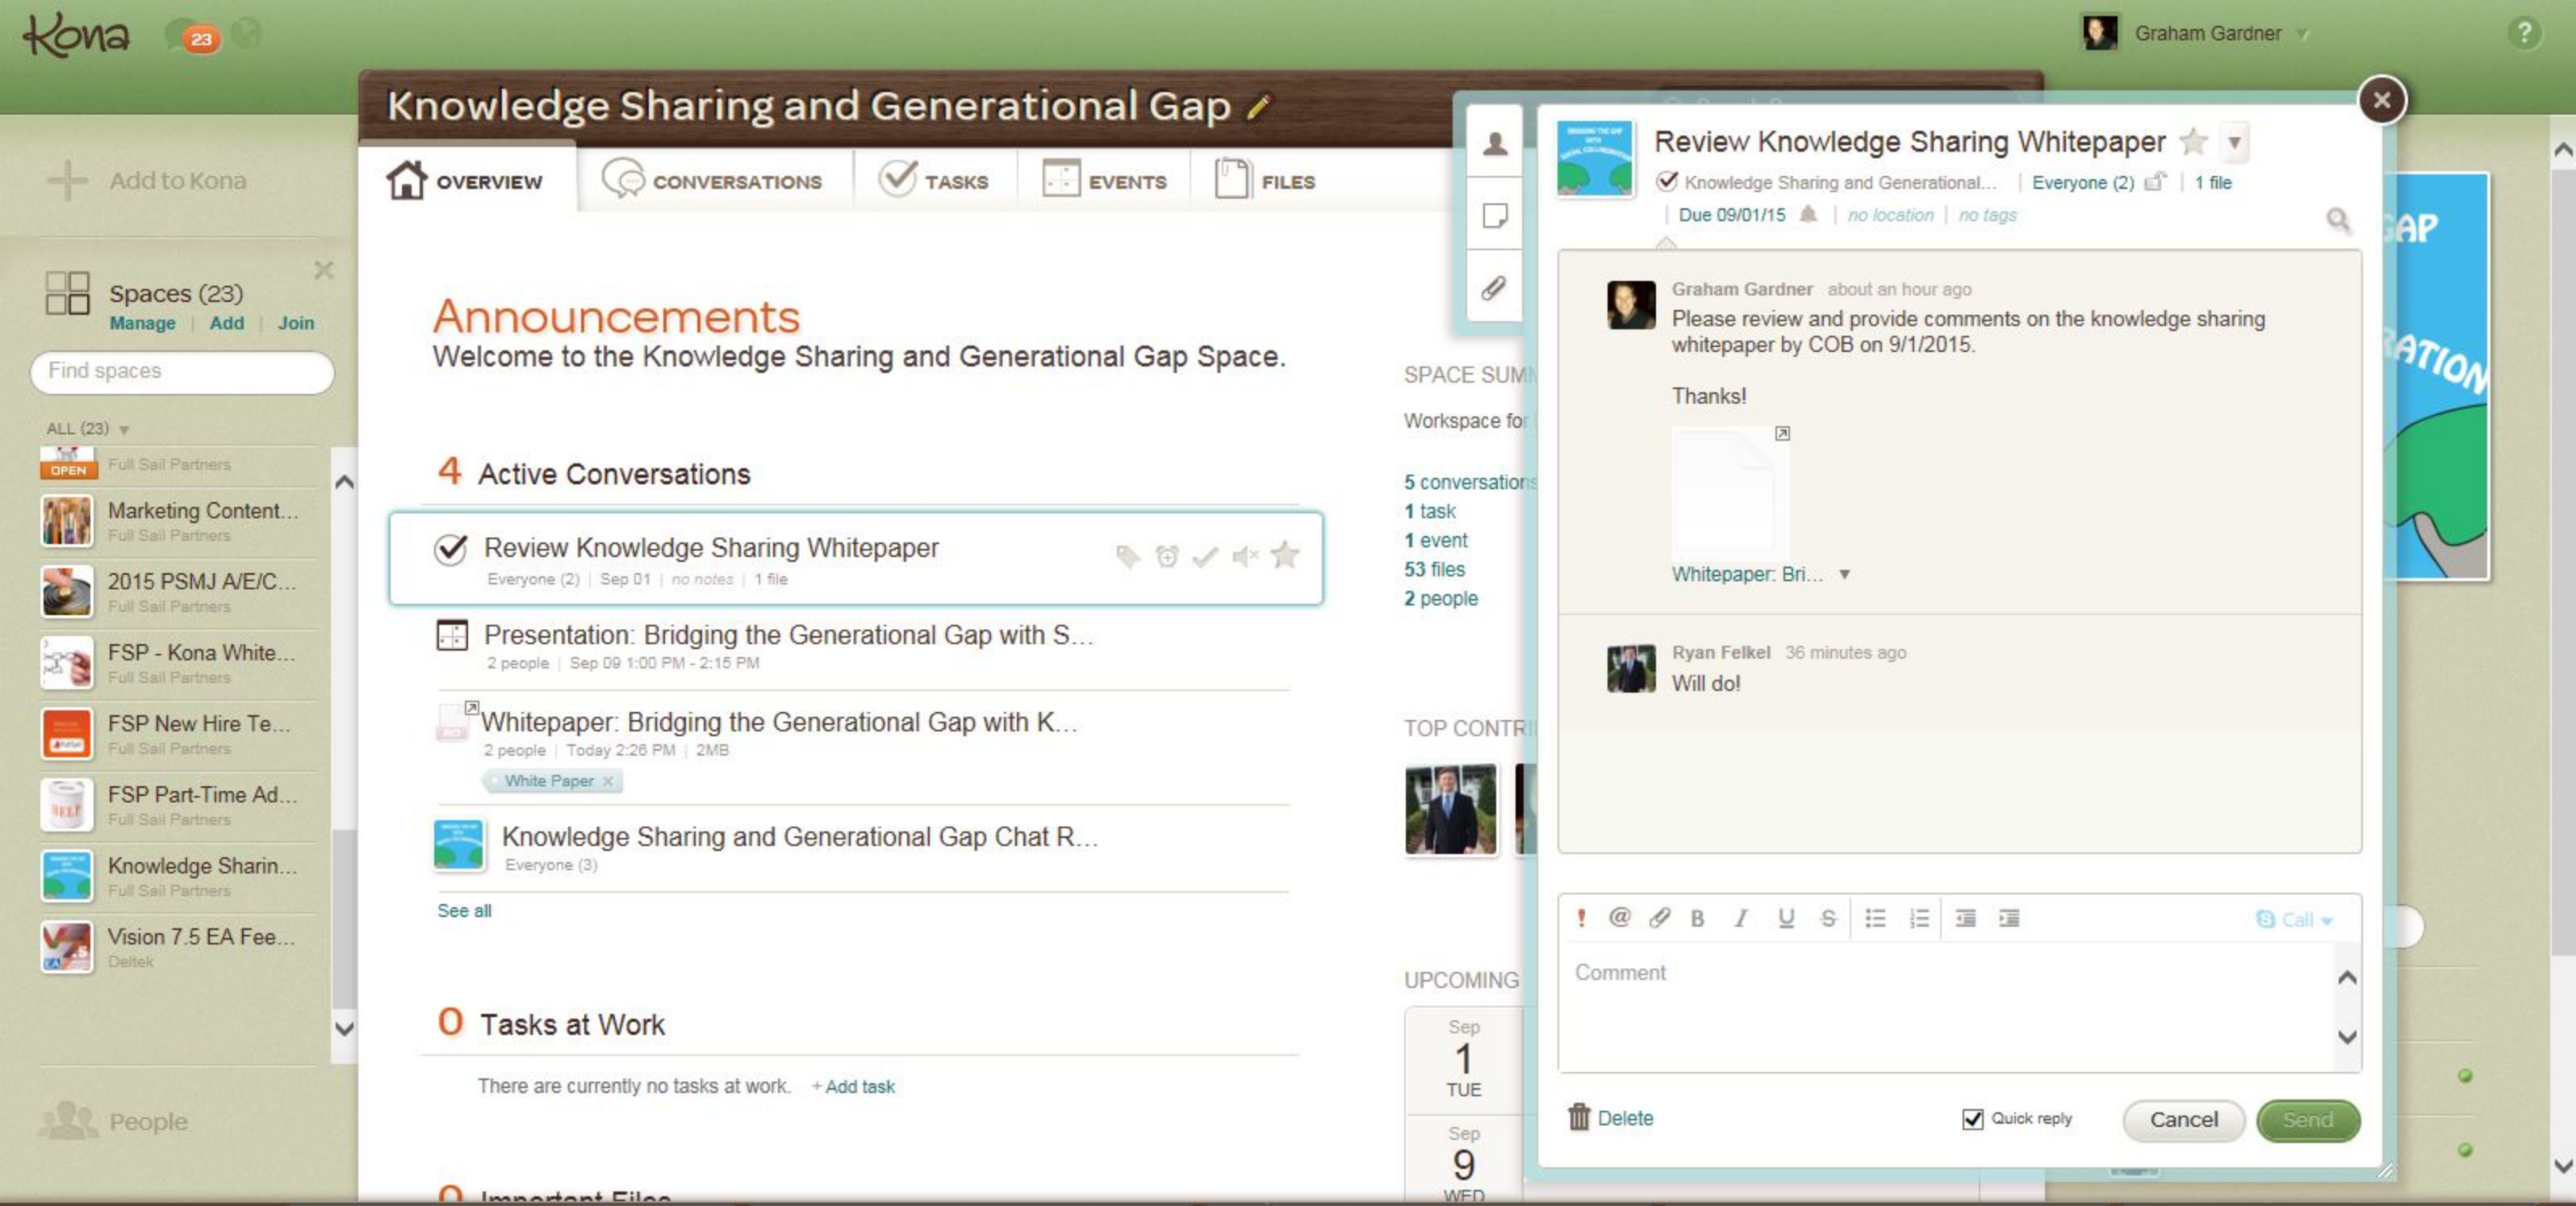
Kona 23

Graham Gardner

Knowledge Sharing and Generational Gap

OVERVIEW CONVERSATIONS TASKS EVENTS FILES

Add to Kona

Spaces (23)
Manage | Add | Join

Find spaces

ALL (23)

OPEN Full Sail Partners

Marketing Content...
Full Sail Partners

2015 PSMJ A/E/C...
Full Sail Partners

FSP - Kona White...
Full Sail Partners

FSP New Hire Te...
Full Sail Partners

FSP Part-Time Ad...
Full Sail Partners

Knowledge Sharin...
Full Sail Partners

Vision 7.5 EA Fee...
Deltek

People

Announcements
Welcome to the Knowledge Sharing and Generational Gap Space.

4 Active Conversations

Review Knowledge Sharing Whitepaper
Everyone (2) | Sep 01 | no notes | 1 file

Presentation: Bridging the Generational Gap with S...
2 people | Sep 09 1:00 PM - 2:15 PM

Whitepaper: Bridging the Generational Gap with K...
2 people | Today 2:26 PM | 2MB
White Paper

Knowledge Sharing and Generational Gap Chat R...
Everyone (3)

See all

0 Tasks at Work

There are currently no tasks at work. + Add task

0 Important Files

SPACE SUM

Workspace for

5 conversation
1 task
1 event
53 files
2 people

TOP CONTR

UPCOMING

Sep 1 TUE

Sep 9 WED

Review Knowledge Sharing Whitepaper
Knowledge Sharing and Generational... | Everyone (2) | 1 file
Due 09/01/15 | no location | no tags

Graham Gardner about an hour ago
Please review and provide comments on the knowledge sharing whitepaper by COB on 9/1/2015.

Thanks!

Whitepaper: Bri...

Ryan Felkel 36 minutes ago
Will do!

Call

Comment

Delete Quick reply Cancel Send